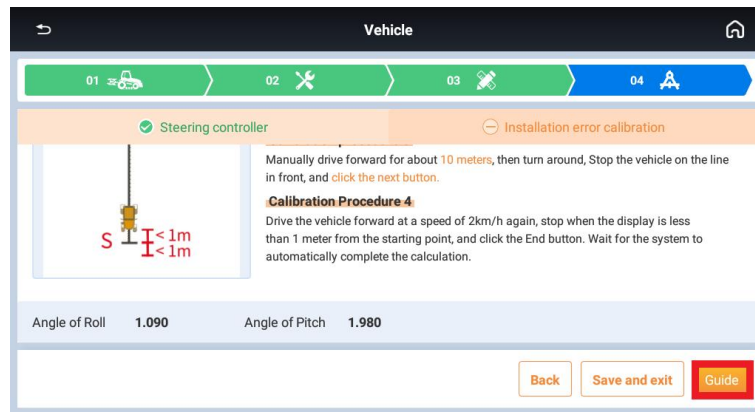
Vehicle

01

02

03

04

Steering controller

Installation error calibration

S

< 1m
< 1m

Manually drive forward for about 10 meters, then turn around, Stop the vehicle on the line in front, and click the next button.

Calibration Procedure 4

Drive the vehicle forward at a speed of 2km/h again, stop when the display is less than 1 meter from the starting point, and click the End button. Wait for the system to automatically complete the calculation.

Angle of Roll 1.090 Angle of Pitch 1.980

Back

Save and exit

Guide